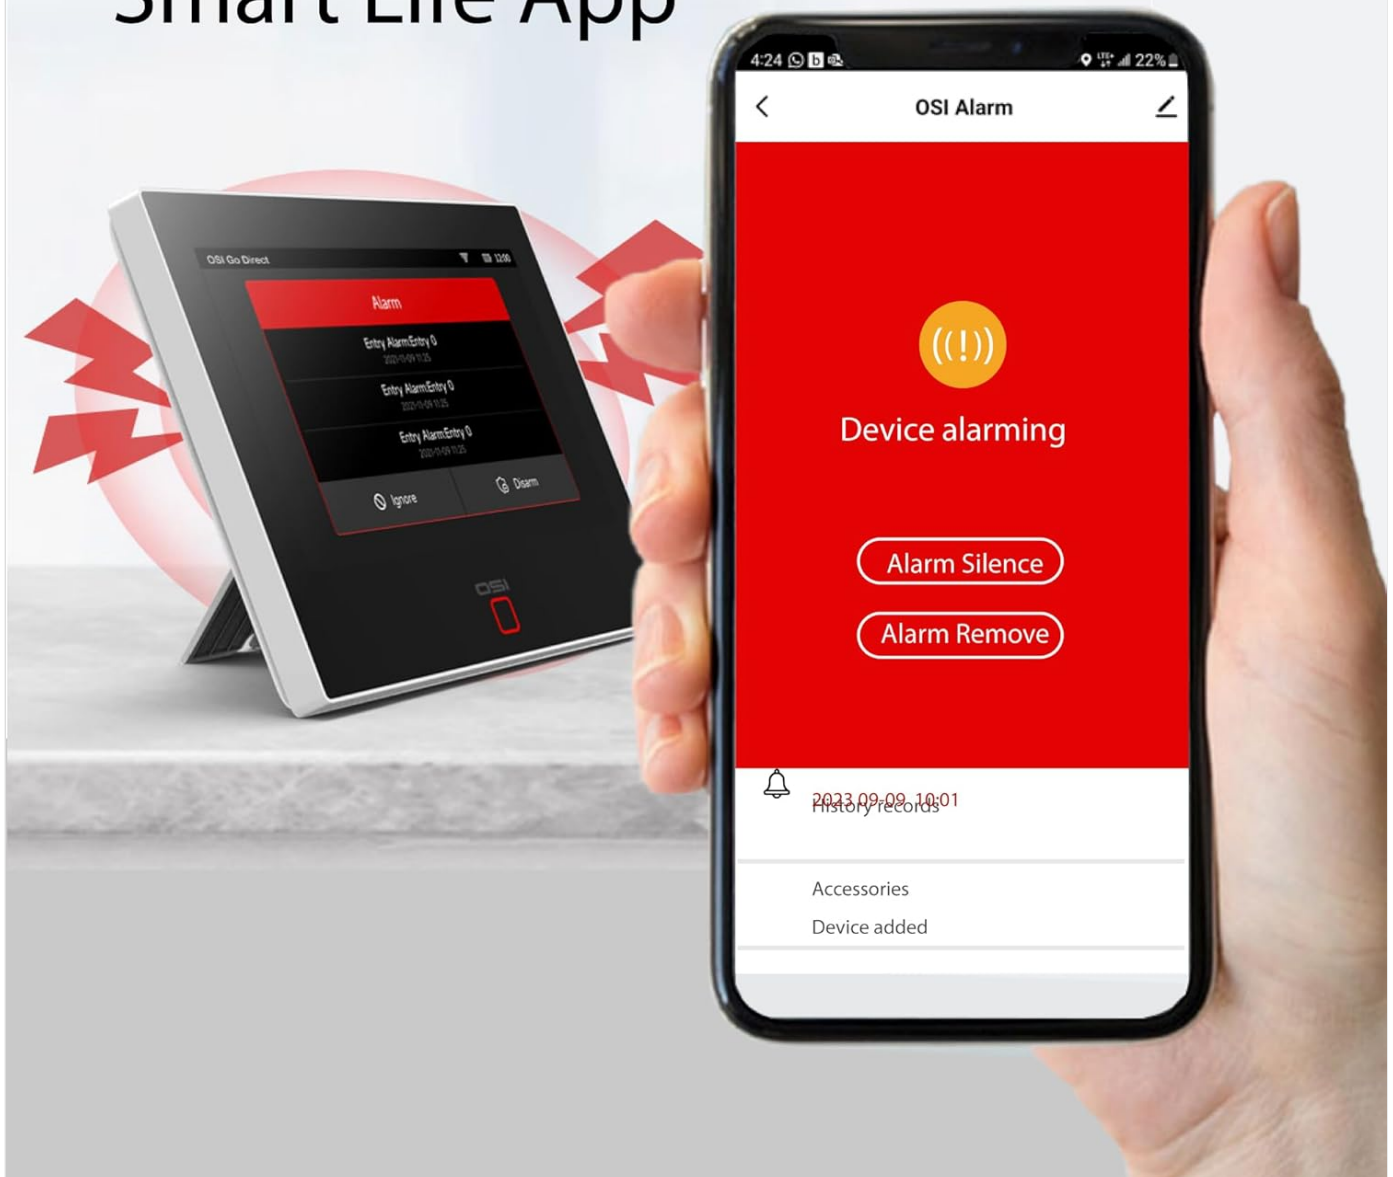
Smart Life App

OSI Go Direct
Alarm
Entry AlarmEntry 0
2023-09-09 11:25
Entry AlarmEntry 0
2023-09-09 11:25
Entry AlarmEntry 0
2023-09-09 11:25
Ignore
Disarm
OSI

4:24 22%
OSI Alarm
((!))
Device alarming
Alarm Silence
Alarm Remove
2023.09.09 10:01
History records
Accessories
Device added